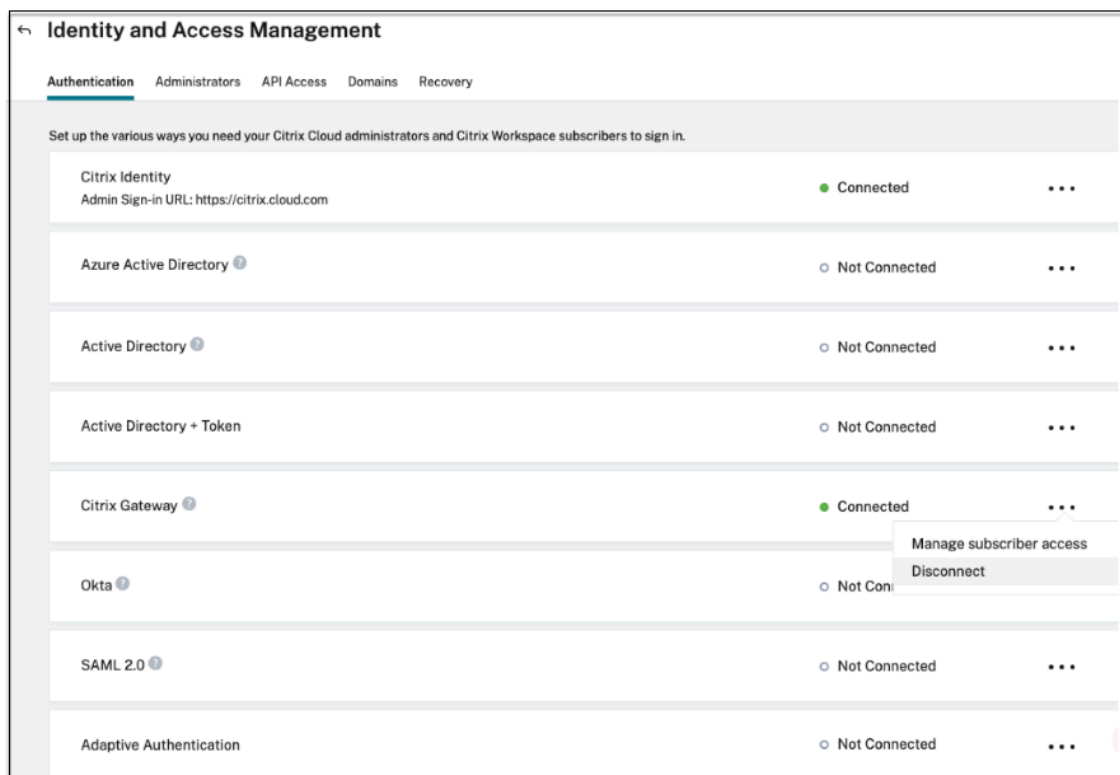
Identity and Access Management

Authentication Administrators API Access Domains Recovery

Set up the various ways you need your Citrix Cloud administrators and Citrix Workspace subscribers to sign in.

Citrix Identity
Admin Sign-in URL: https://citrix.cloud.com
Connected

Azure Active Directory
Not Connected

Active Directory
Not Connected

Active Directory + Token
Not Connected

Citrix Gateway
Connected

Manage subscriber access
Disconnect

Okta
Not Con

SAML 2.0
Not Connected

Adaptive Authentication
Not Connected